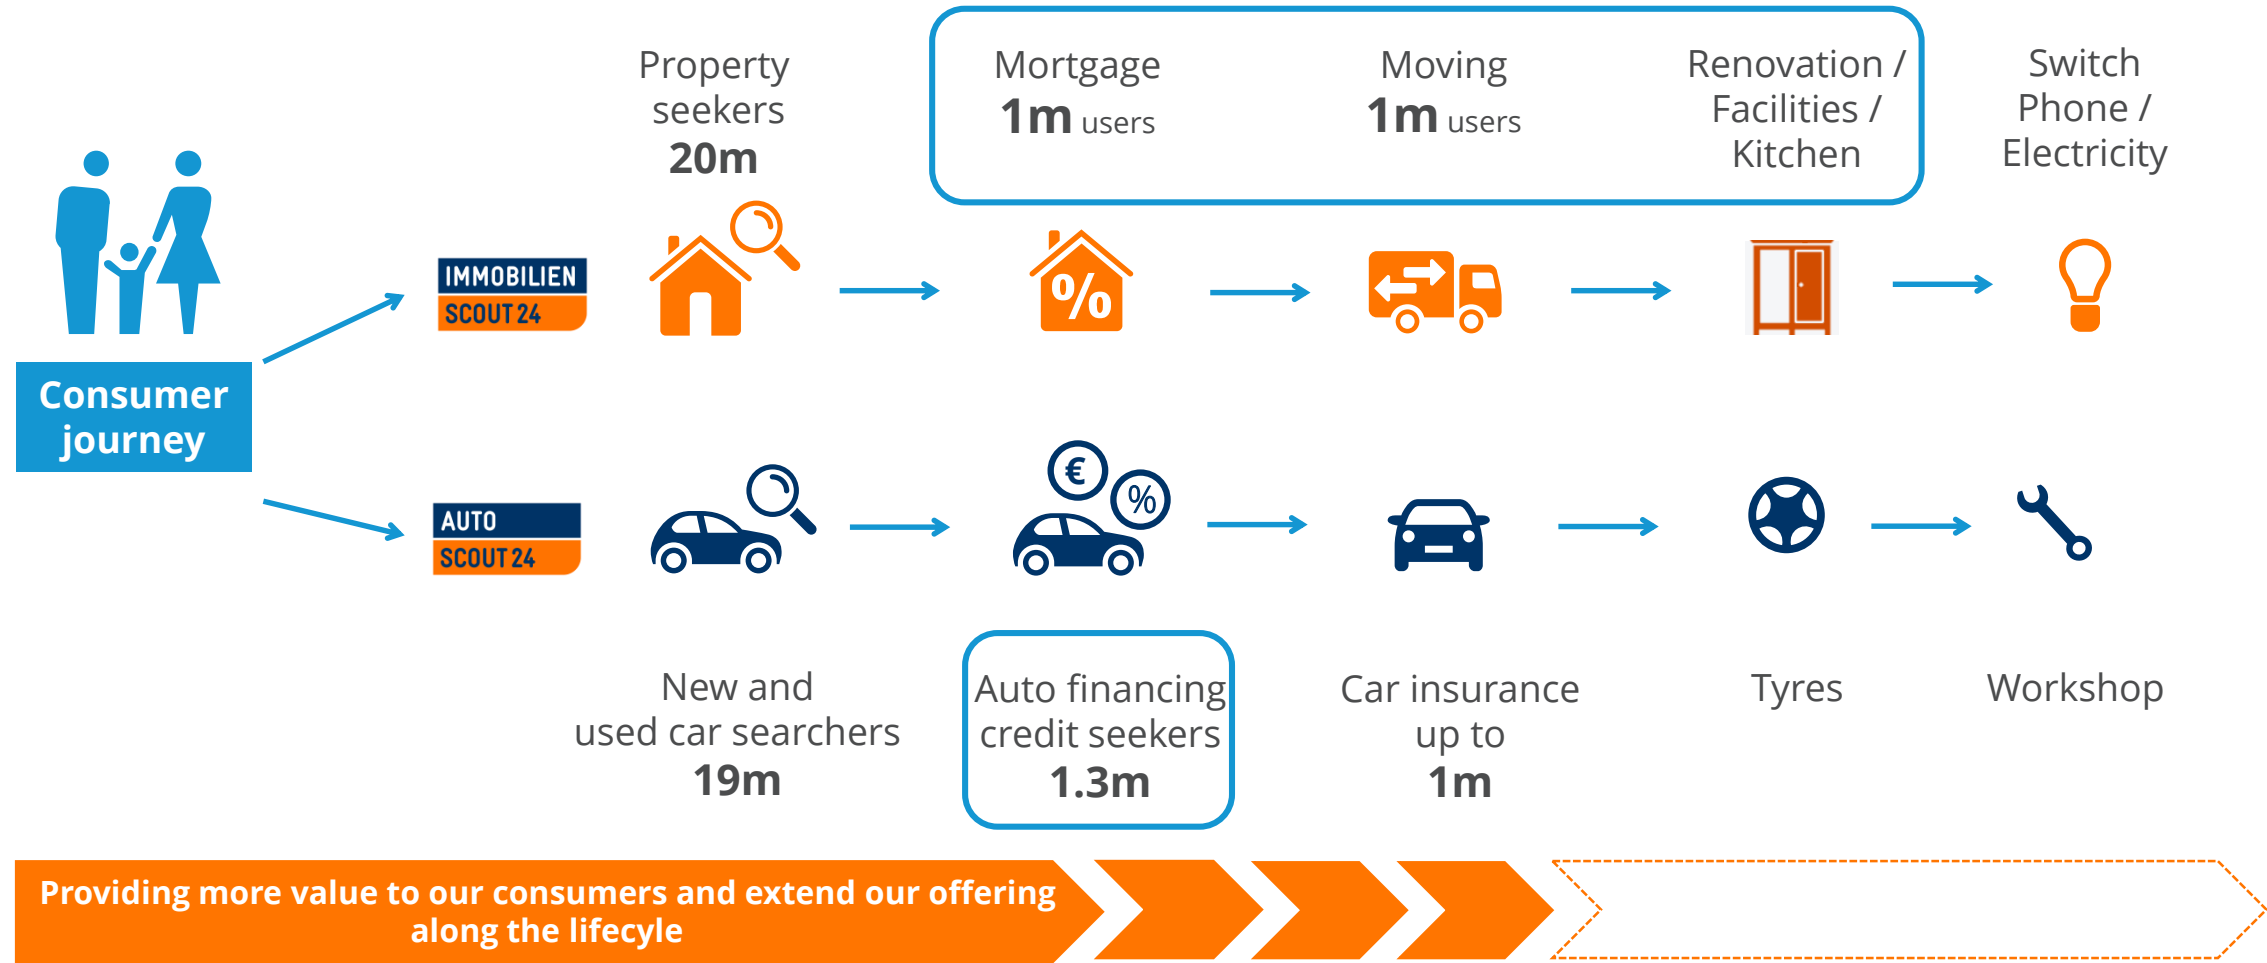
Consumer journey

IMMOBILIEN SCOUT 24

Property seekers 20m

Mortgage 1m users

Moving 1m users

Renovation / Facilities / Kitchen

Switch Phone / Electricity

AUTO SCOUT 24

New and used car searchers 19m

Auto financing credit seekers 1.3m

Car insurance up to 1m

Tyres

Workshop

Providing more value to our consumers and extend our offering along the lifecyle